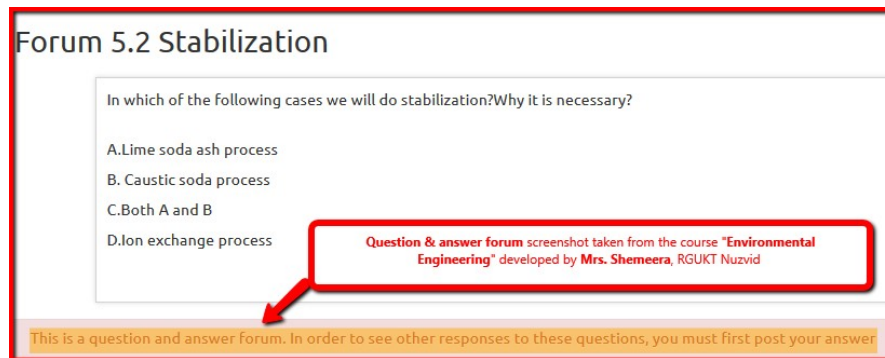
Forum 5.2 Stabilization

In which of the following cases we will do stabilization?Why it is necessary?

A.Lime soda ash process

B. Caustic soda process

C.Both A and B

D.Ion exchange process

Question & answer forum screenshot taken from the course "Environmental Engineering" developed by Mrs. Shemeera, RGUKT Nuzvid

This is a question and answer forum. In order to see other responses to these questions, you must first post your answer